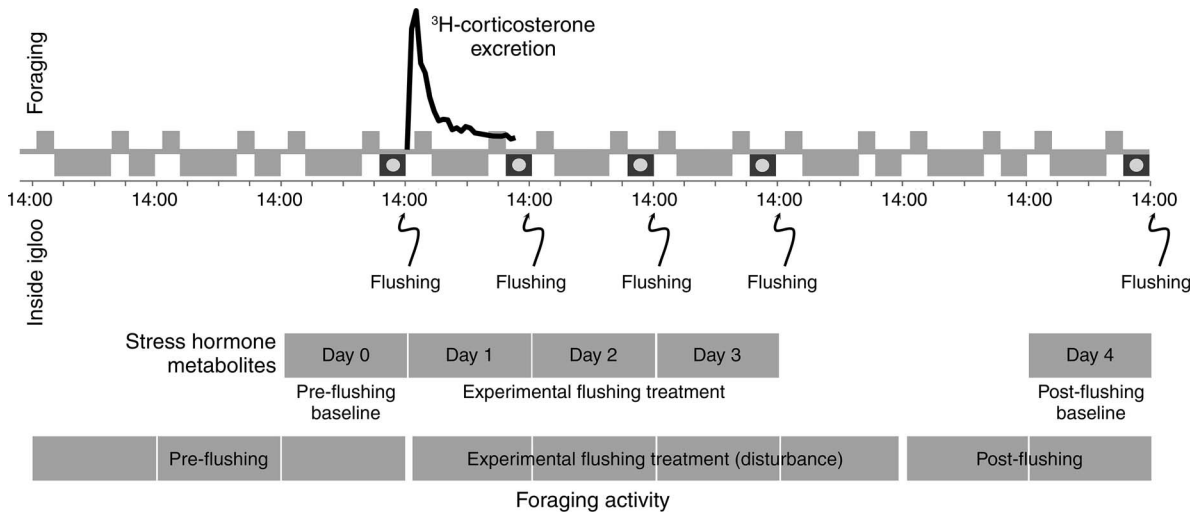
Foraging

$^3$H-corticosterone excretion

14:00 14:00 14:00 14:00 14:00 14:00 14:00 14:00 14:00 14:00

Inside igloo

Flushing Flushing Flushing Flushing Flushing

Stress hormone metabolites

Day 0 Day 1 Day 2 Day 3 Day 4

Pre-flushing baseline

Experimental flushing treatment

Post-flushing baseline

Pre-flushing

Experimental flushing treatment (disturbance)

Post-flushing

Foraging activity